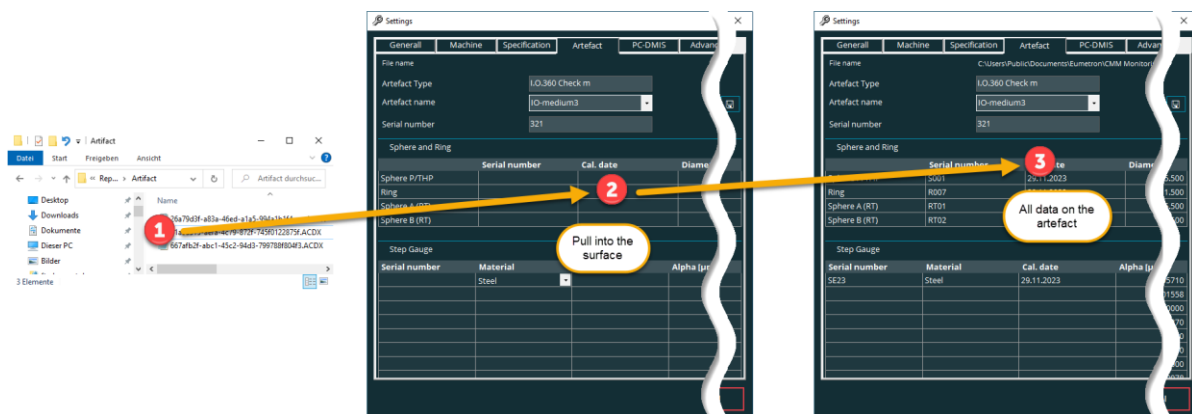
Artifact
Datei Start Freigeben Ansicht
« Rep... › Artifact
Artifact durchsuc...
Desktop
Downloads
Dokumente
Dieser PC
Bilder
Name
26a79d3f-a83a-46ed-a1a5-99d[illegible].ACDX
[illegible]-4c79-872f-745f0122875f.ACDX
667afb2f-abc1-45c2-94d3-799788f804f3.ACDX
3 Elemente

1

Settings
Generall Machine Specification Artefact PC-DMIS Advan
File name
Artefact Type I.O.360 Check m
Artefact name IO-medium3
Serial number 321
Sphere and Ring

| | Serial number | Cal. date | Diame |
|---|---|---|---|
| Sphere P/THP | | | |
| Ring | | | |
| Sphere A (RT) | | | |
| Sphere B (RT) | | | |

Step Gauge

| Serial number | Material | | Alpha [µ |
|---|---|---|---|
| | Steel | | |

2
Pull into the surface

Settings
Generall Machine Specification Artefact PC-DMIS Advan
File name C:\Users\Public\Documents\Eumetron\CMM Monitor\
Artefact Type I.O.360 Check m
Artefact name IO-medium3
Serial number 321
Sphere and Ring

| | Serial number | Cal. date | Diame |
|---|---|---|---|
| | S001 | 29.11.2023 | 5,500 |
| Ring | R007 | | 1,500 |
| Sphere A (RT) | RT01 | | 5,500 |
| Sphere B (RT) | RT02 | | 5,500 |

3
All data on the artefact

Step Gauge

| Serial number | Material | Cal. date | Alpha [µ |
|---|---|---|---|
| SE23 | Steel | 29.11.2023 | 5710 |